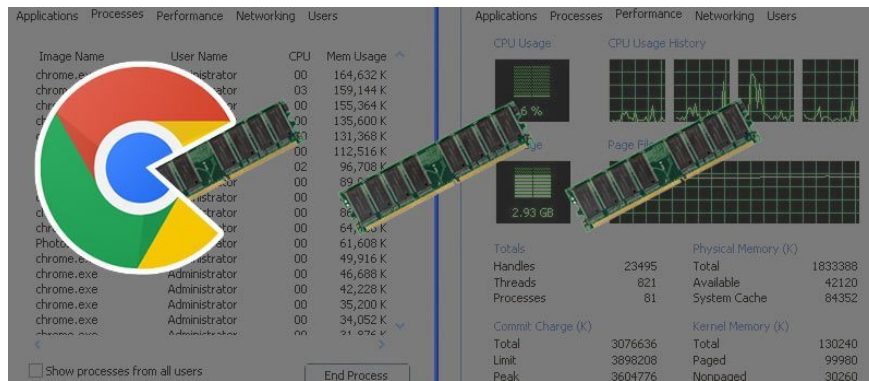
Applications Processes Performance Networking Users

| Image Name | User Name | CPU | Mem Usage |
|---|---|---|---|
| chrome.exe | Administrator | 00 | 164,632 K |
| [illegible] | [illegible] | 03 | 159,144 K |
| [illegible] | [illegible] | 00 | 155,364 K |
| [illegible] | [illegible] | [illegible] | 135,600 K |
| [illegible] | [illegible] | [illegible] | 131,368 K |
| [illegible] | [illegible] | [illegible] | 112,516 K |
| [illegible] | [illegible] | 02 | 96,708 K |
| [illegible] | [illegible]tor | 00 | 89,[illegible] |
| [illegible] | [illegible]istrator | 00 | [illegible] |
| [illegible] | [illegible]istrator | 00 | 86,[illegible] |
| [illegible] | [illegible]istrator | 00 | 64,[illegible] K |
| Photo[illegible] | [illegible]istrator | 00 | 61,608 K |
| chrome.e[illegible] | Administrator | 00 | 49,916 K |
| chrome.exe | Administrator | 00 | 46,688 K |
| chrome.exe | Administrator | 00 | 42,228 K |
| chrome.exe | Administrator | 00 | 35,200 K |
| chrome.exe | Administrator | 00 | 34,052 K |
| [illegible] | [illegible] | 00 | 31,876 K |

Show processes from all users

End Process

Applications Processes Performance Networking Users

CPU Usage

CPU Usage History

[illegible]6 %

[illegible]ge

Page Fi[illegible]

2.93 GB

Totals

| | |
|---|---|
| Handles | 23495 |
| Threads | 821 |
| Processes | 81 |

Physical Memory (K)

| | |
|---|---|
| Total | 1833388 |
| Available | 42120 |
| System Cache | 84352 |

Commit Charge (K)

| | |
|---|---|
| Total | 3076636 |
| Limit | 3898208 |
| Peak | 3604776 |

Kernel Memory (K)

| | |
|---|---|
| Total | 130240 |
| Paged | 99980 |
| Nonpaged | 30260 |